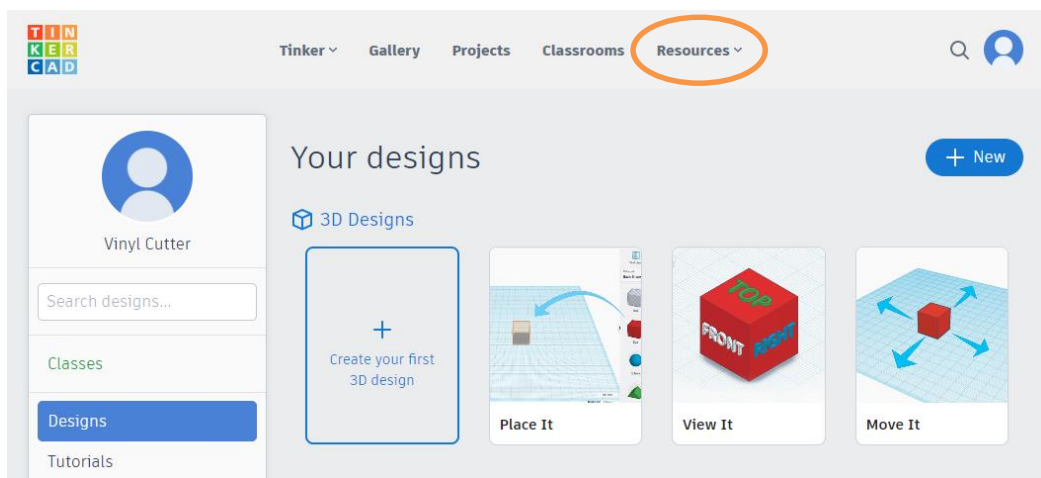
TIN
KER
CAD

Tinker
Gallery
Projects
Classrooms
Resources

Vinyl Cutter

Search designs...

Classes

Designs

Tutorials

Your designs

+ New

3D Designs

+
Create your first 3D design

Place It

TOP
FRONT
RIGHT

View It

Move It